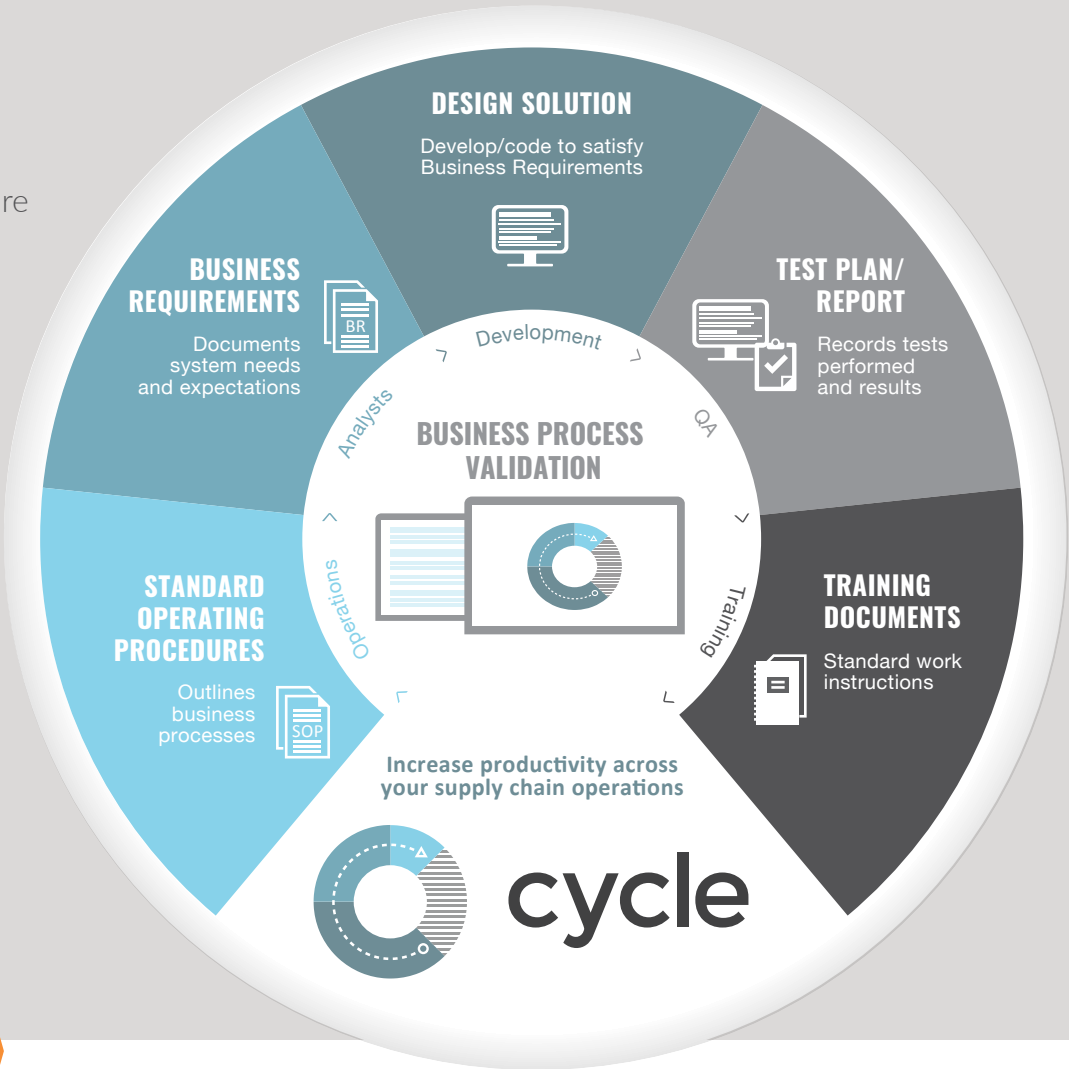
re

DESIGN SOLUTION

Develop/code to satisfy Business Requirements

BUSINESS REQUIREMENTS

BR

Documents system needs and expectations

TEST PLAN/ REPORT

Records tests performed and results

Development

Analysts

QA

BUSINESS PROCESS VALIDATION

Operations

Training

STANDARD OPERATING PROCEDURES

Outlines business processes

SOP

TRAINING DOCUMENTS

Standard work instructions

Increase productivity across your supply chain operations

cycle